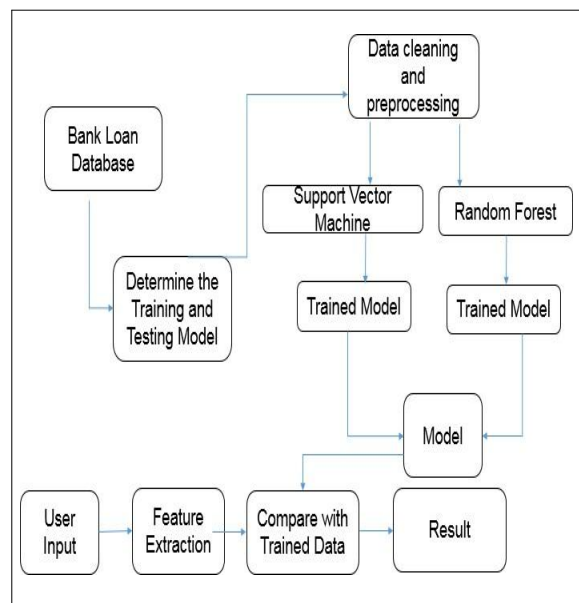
Data cleaning and preprocessing

Bank Loan Database

Support Vector Machine

Random Forest

Determine the Training and Testing Model

Trained Model

Trained Model

Model

User Input

Feature Extraction

Compare with Trained Data

Result